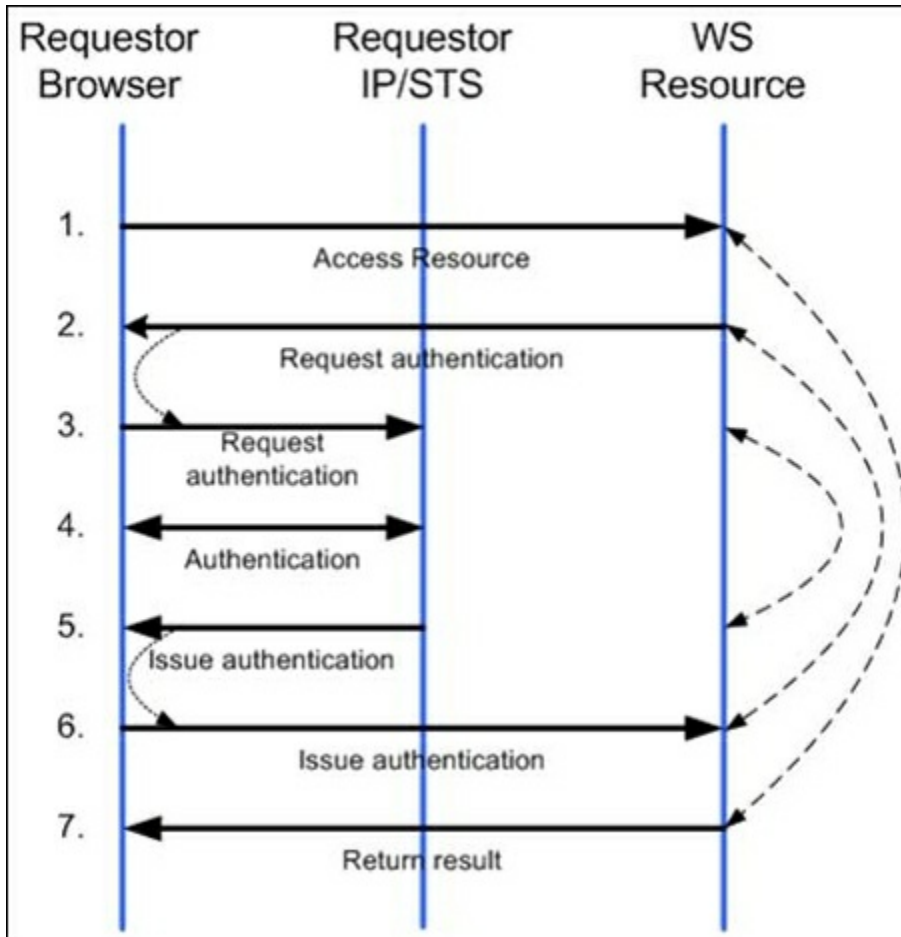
Requestor Browser

Requestor IP/STS

WS Resource

1.
Access Resource

2.
Request authentication

3.
Request authentication

4.
Authentication

5.
Issue authentication

6.
Issue authentication

7.
Return result